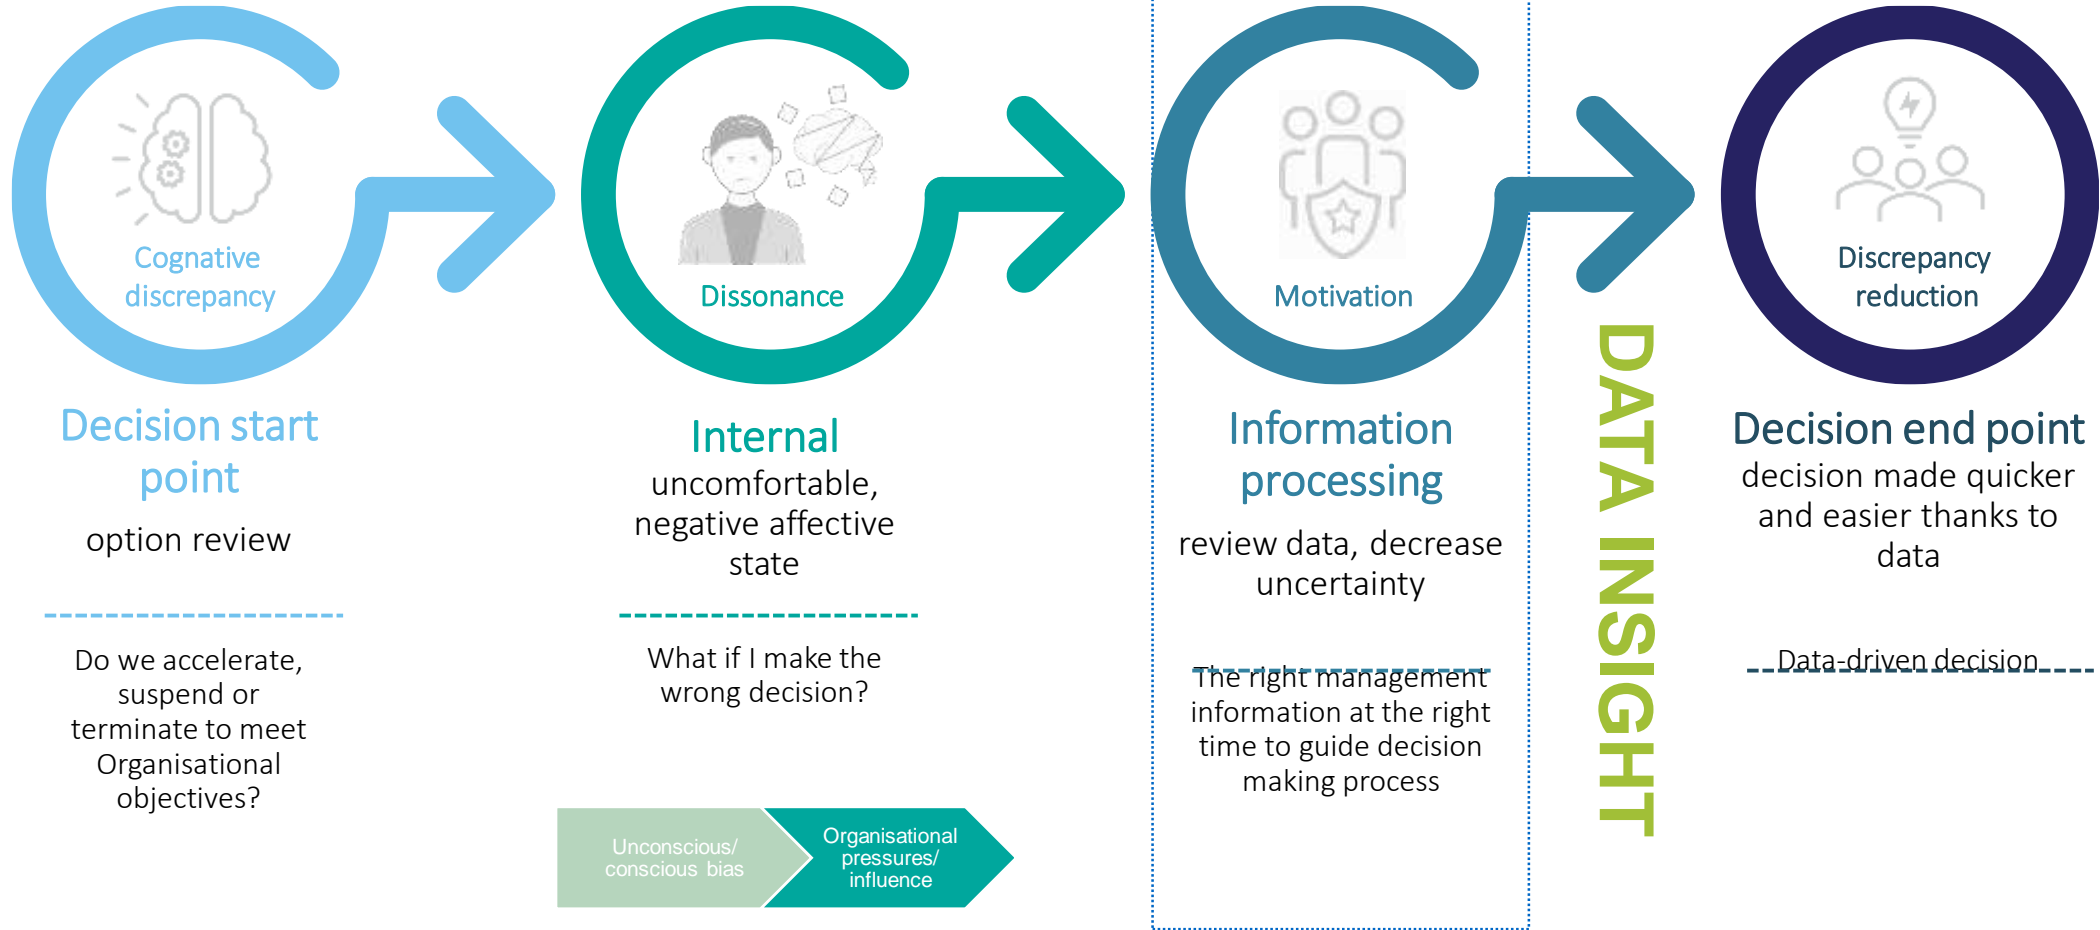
Cognative discrepancy

Decision start point

option review

Do we accelerate, suspend or terminate to meet Organisational objectives?

Dissonance

Internal

uncomfortable, negative affective state

What if I make the wrong decision?

Unconscious/ conscious bias

Organisational pressures/ influence

Motivation

Information processing

review data, decrease uncertainty

The right management information at the right time to guide decision making process

DATA INSIGHT

Discrepancy reduction

Decision end point

decision made quicker and easier thanks to data

Data-driven decision